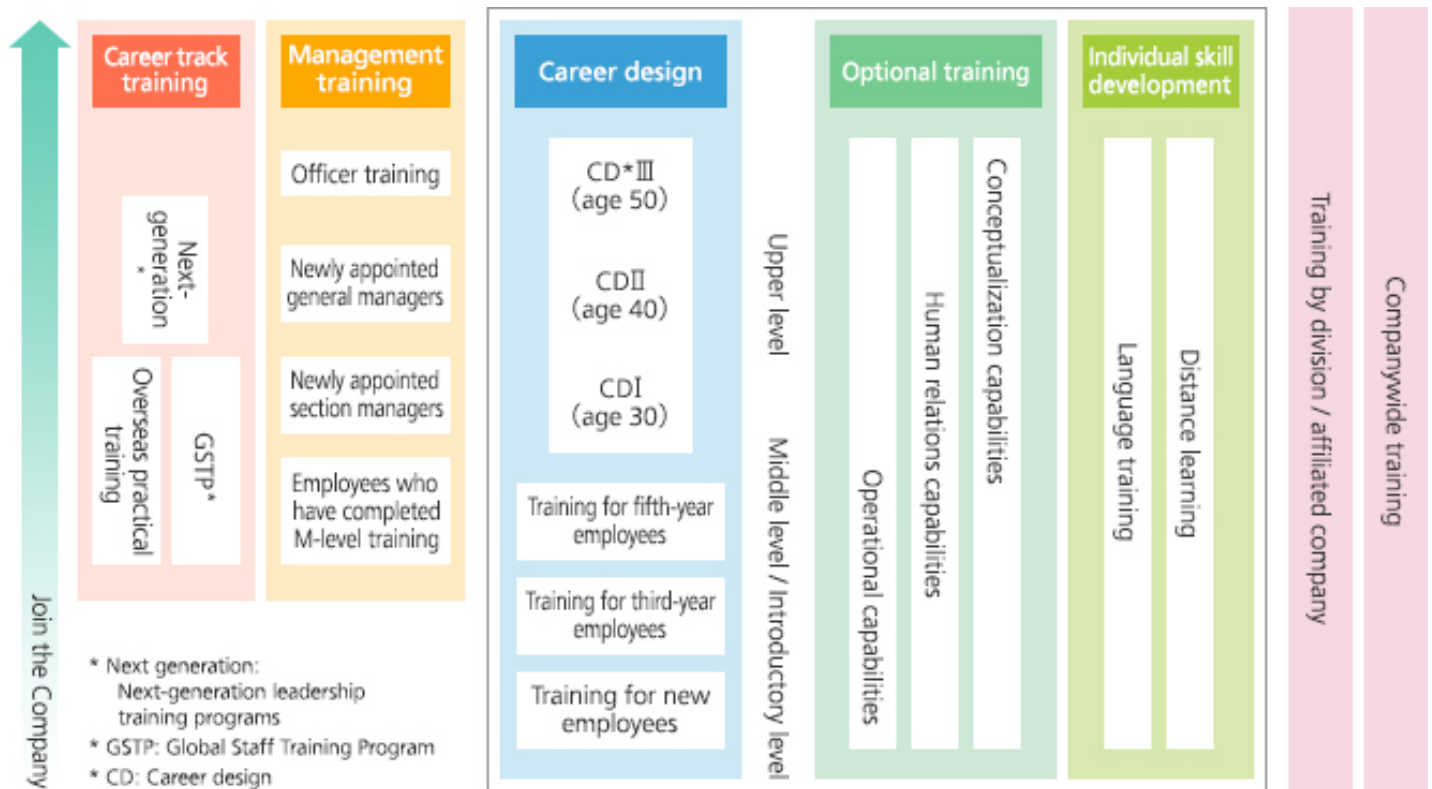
Join the Company

Career track training

Next-generation*

Overseas practical training

GSTP*

Management training

Officer training

Newly appointed general managers

Newly appointed section managers

Employees who have completed M-level training

* Next generation: Next-generation leadership training programs
* GSTP: Global Staff Training Program
* CD: Career design

Career design

CD*Ⅲ (age 50)

CDⅡ (age 40)

CDⅠ (age 30)

Training for fifth-year employees

Training for third-year employees

Training for new employees

Upper level

Middle level / Introductory level

Optional training

Operational capabilities

Human relations capabilities

Conceptualization capabilities

Individual skill development

Language training

Distance learning

Training by division / affiliated company

Companywide training